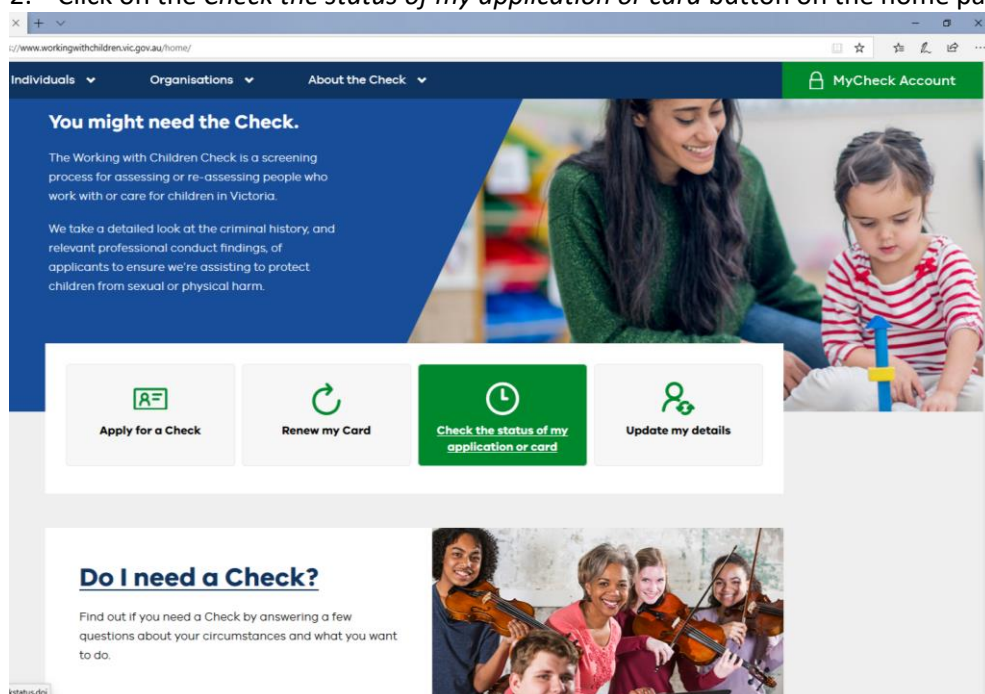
2. Click on the *Check the status of my application or card* button on the home pa

://www.workingwithchildren.vic.gov.au/home/

Individuals Organisations About the Check MyCheck Account

You might need the Check.

The Working with Children Check is a screening process for assessing or re-assessing people who work with or care for children in Victoria.

We take a detailed look at the criminal history, and relevant professional conduct findings, of applicants to ensure we're assisting to protect children from sexual or physical harm.

Apply for a Check

Renew my Card

Check the status of my application or card

Update my details

Do I need a Check?

Find out if you need a Check by answering a few questions about your circumstances and what you want to do.

/status.do